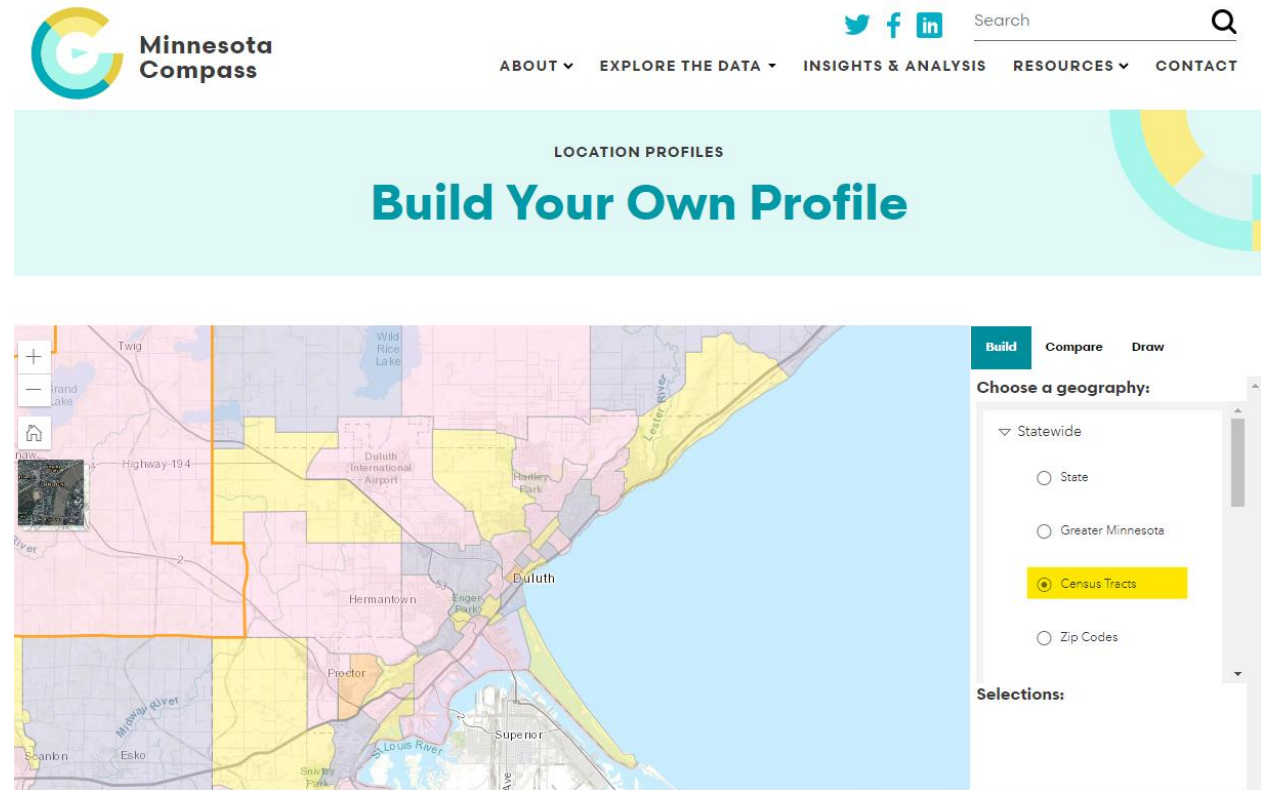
Minnesota Compass

Search

ABOUT EXPLORE THE DATA INSIGHTS & ANALYSIS RESOURCES CONTACT

LOCATION PROFILES

Build Your Own Profile

Twig
Wild Rice Lake
Grand Lake
Highway 194
Duluth International Airport
Hartley Park
Lester River
Duluth
Hermantown
Enger Park
Proctor
Midway River
St Louis River
Superior
Scanlon
Esko
2
53
Ave

Build Compare Draw

Choose a geography:

Statewide

State

Greater Minnesota

Census Tracts

Zip Codes

Selections: